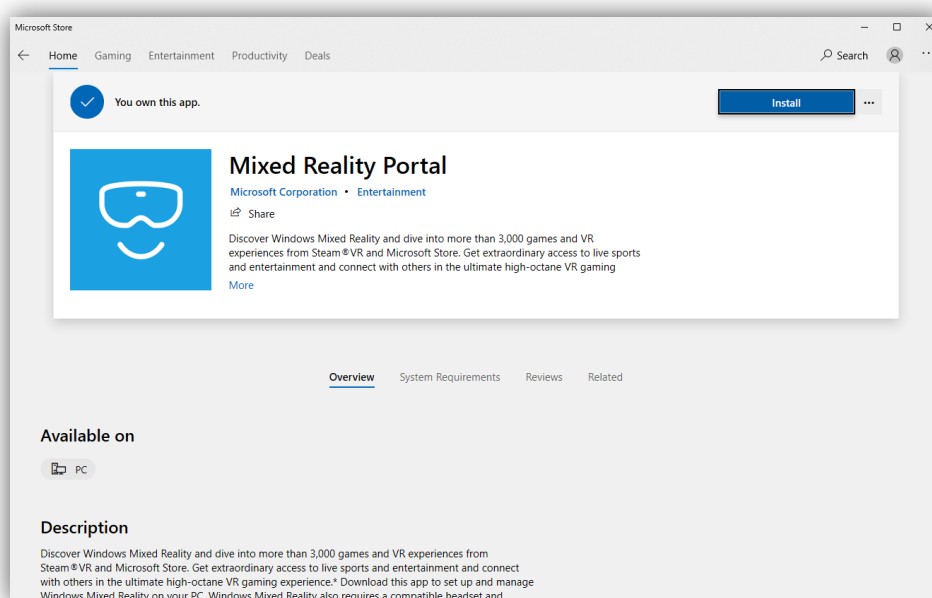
Microsoft Store

Home Gaming Entertainment Productivity Deals

Search

You own this app.

Install

...

Mixed Reality Portal

Microsoft Corporation • Entertainment

Share

Discover Windows Mixed Reality and dive into more than 3,000 games and VR experiences from Steam®VR and Microsoft Store. Get extraordinary access to live sports and entertainment and connect with others in the ultimate high-octane VR gaming

More

Overview System Requirements Reviews Related

Available on

PC

Description

Discover Windows Mixed Reality and dive into more than 3,000 games and VR experiences from Steam®VR and Microsoft Store. Get extraordinary access to live sports and entertainment and connect with others in the ultimate high-octane VR gaming experience.* Download this app to set up and manage Windows Mixed Reality on your PC. Windows Mixed Reality also requires a compatible headset and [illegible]